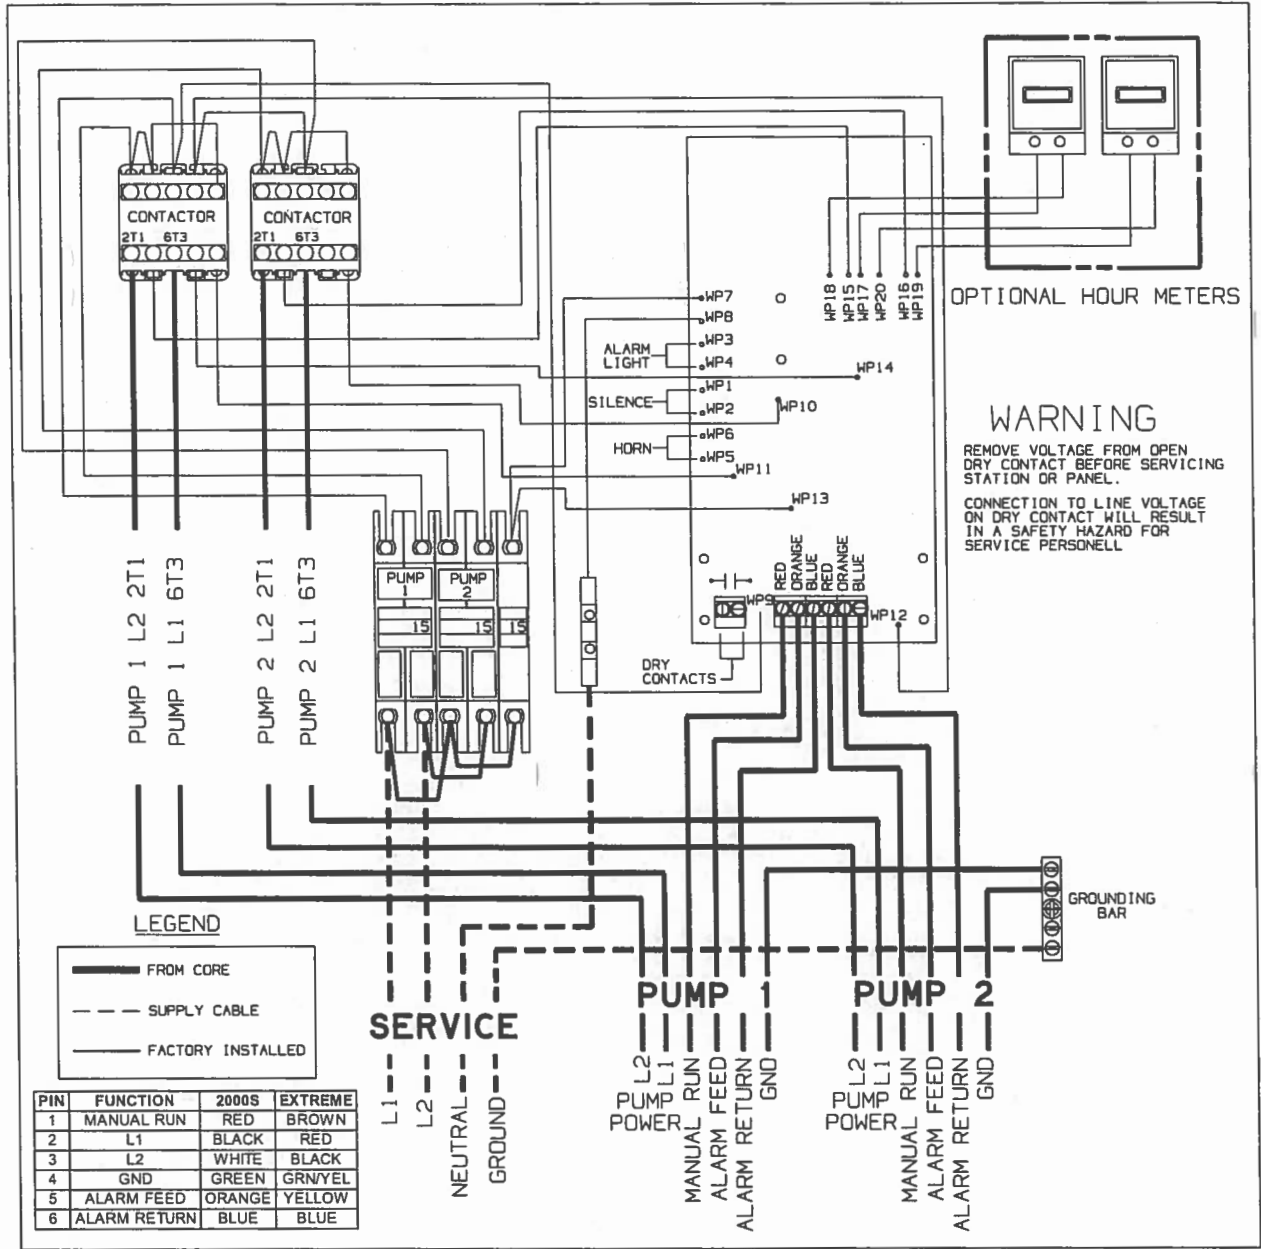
CONTACTOR
2T1 6T3

CONTACTOR
2T1 6T3

OPTIONAL HOUR METERS

WP18 WP15 WP17 WP20 WP16 WP19

WP7
WP8
ALARM LIGHT
WP3
WP4
WP14
WP1
SILENCE
WP2
WP10
HORN
WP6
WP5
WP11
WP13

WARNING
REMOVE VOLTAGE FROM OPEN DRY CONTACT BEFORE SERVICING STATION OR PANEL.

CONNECTION TO LINE VOLTAGE ON DRY CONTACT WILL RESULT IN A SAFETY HAZARD FOR SERVICE PERSONELL

PUMP 1 L2 2T1
PUMP 1 L1 6T3
PUMP 2 L2 2T1
PUMP 2 L1 6T3

PUMP 1
PUMP 2
15
15
15

RED ORANGE BLUE RED ORANGE BLUE
WP9
WP12
DRY CONTACTS

GROUNDING BAR

LEGEND
FROM CORE
SUPPLY CABLE
FACTORY INSTALLED

SERVICE
L1
L2
NEUTRAL
GROUND

PUMP 1
L2
L1
PUMP POWER
MANUAL RUN
ALARM FEED
ALARM RETURN
GND

PUMP 2
L2
L1
PUMP POWER
MANUAL RUN
ALARM FEED
ALARM RETURN
GND

| PIN | FUNCTION | 2000S | EXTREME |
|---|---|---|---|
| 1 | MANUAL RUN | RED | BROWN |
| 2 | L1 | BLACK | RED |
| 3 | L2 | WHITE | BLACK |
| 4 | GND | GREEN | GRN/YEL |
| 5 | ALARM FEED | ORANGE | YELLOW |
| 6 | ALARM RETURN | BLUE | BLUE |